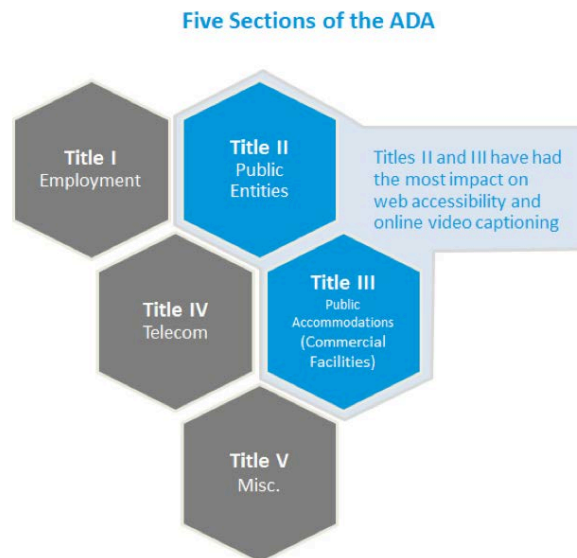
Five Sections of the ADA

Title I
Employment

Title II
Public
Entities

Titles II and III have had the most impact on web accessibility and online video captioning

Title IV
Telecom

Title III
Public
Accommodations
(Commercial
Facilities)

Title V
Misc.